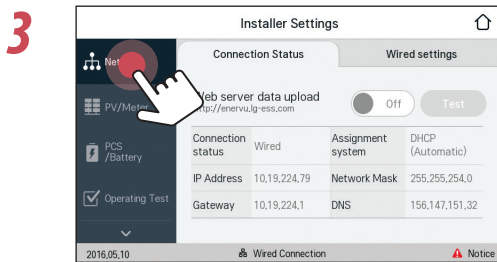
3

Installer Settings

Net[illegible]

PV/Meter

PCS /Battery

Operating Test

Connection Status

Wired settings

Web server data upload
http://enervu.lg-ess.com

Off

Test

| Connection status | Wired | Assignment system | DHCP (Automatic) |
|---|---|---|---|
| IP Address | 10,19,224,79 | Network Mask | 255,255,254,0 |
| Gateway | 10,19,224,1 | DNS | 156,147,151,32 |

2016,05,10

Wired Connection

Notice